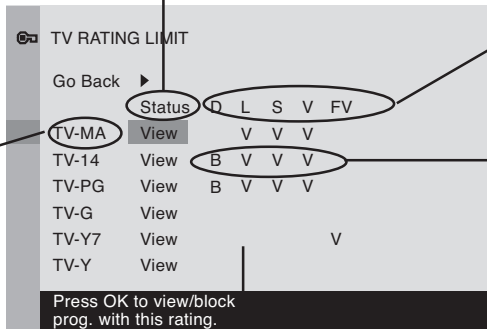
TV RATING LIMIT

Go Back ▶

| | Status | D | L | S | V | FV |
|---|---|---|---|---|---|---|
| TV-MA | View | | V | V | V | |
| TV-14 | View | B | V | V | V | |
| TV-PG | View | B | V | V | V | |
| TV-G | View | | | | | |
| TV-Y7 | View | | | | | V |
| TV-Y | View | | | | | |

Press OK to view/block prog. with this rating.